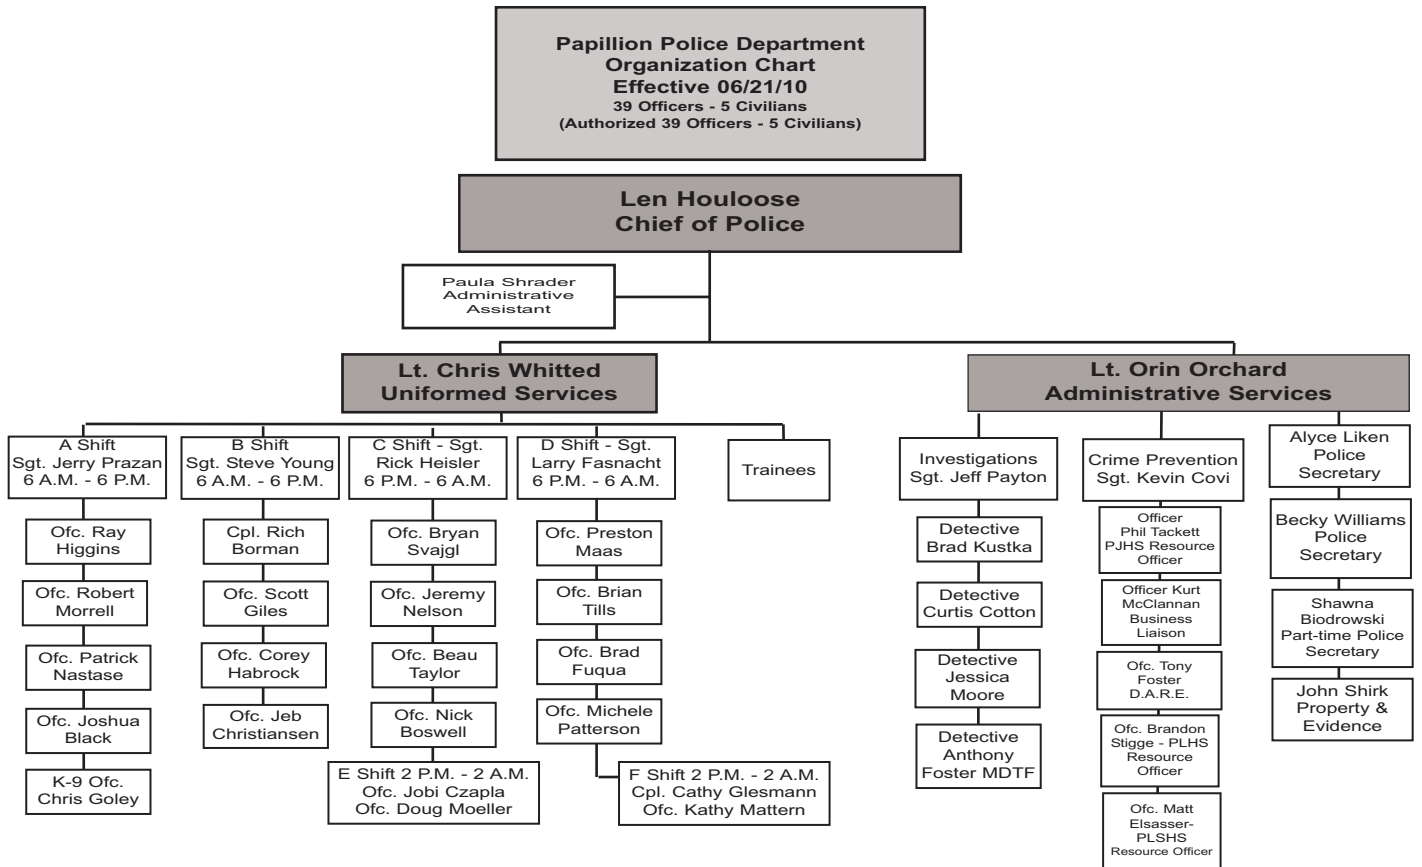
Papillion Police Department
Organization Chart
Effective 06/21/10
39 Officers - 5 Civilians
(Authorized 39 Officers - 5 Civilians)

Len Houloose
Chief of Police

Paula Shrader
Administrative
Assistant

Lt. Chris Whitted
Uniformed Services

A Shift
Sgt. Jerry Prazan
6 A.M. - 6 P.M.

Ofc. Ray Higgins

Ofc. Robert Morrell

Ofc. Patrick Nastase

Ofc. Joshua Black

K-9 Ofc. Chris Goley

B Shift
Sgt. Steve Young
6 A.M. - 6 P.M.

Cpl. Rich Borman

Ofc. Scott Giles

Ofc. Corey Habrock

Ofc. Jeb Christiansen

C Shift - Sgt. Rick Heisler
6 P.M. - 6 A.M.

Ofc. Bryan Svajgl

Ofc. Jeremy Nelson

Ofc. Beau Taylor

Ofc. Nick Boswell

E Shift 2 P.M. - 2 A.M.
Ofc. Jobi Czapla
Ofc. Doug Moeller

D Shift - Sgt. Larry Fasnacht
6 P.M. - 6 A.M.

Ofc. Preston Maas

Ofc. Brian Tills

Ofc. Brad Fuqua

Ofc. Michele Patterson

F Shift 2 P.M. - 2 A.M.
Cpl. Cathy Glesmann
Ofc. Kathy Mattern

Trainees

Lt. Orin Orchard
Administrative Services

Investigations
Sgt. Jeff Payton

Detective Brad Kustka

Detective Curtis Cotton

Detective Jessica Moore

Detective Anthony Foster MDTF

Crime Prevention
Sgt. Kevin Covi

Officer Phil Tackett PJHS Resource Officer

Officer Kurt McClannan Business Liaison

Ofc. Tony Foster D.A.R.E.

Ofc. Brandon Stigge - PLHS Resource Officer

Ofc. Matt Elsasser- PLSHS Resource Officer

Alyce Liken Police Secretary

Becky Williams Police Secretary

Shawna Biodrowski Part-time Police Secretary

John Shirk Property & Evidence